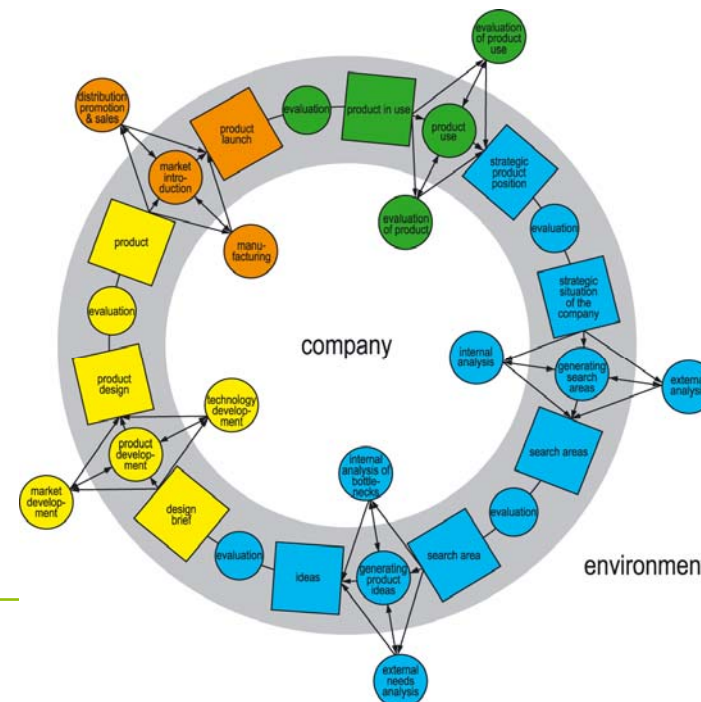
evaluation of product use

product use

evaluation

product in use

product launch

distribution promotion & sales

market introduction

manufacturing

evaluation of product

strategic product position

evaluation

strategic situation of the company

product

evaluation

company

internal analysis

generating search areas

externa analys

product design

technology development

product development

market development

design brief

search areas

evaluation

internal analysis of bottlenecks

generating product ideas

search area

evaluation

ideas

environmen

external needs analysis